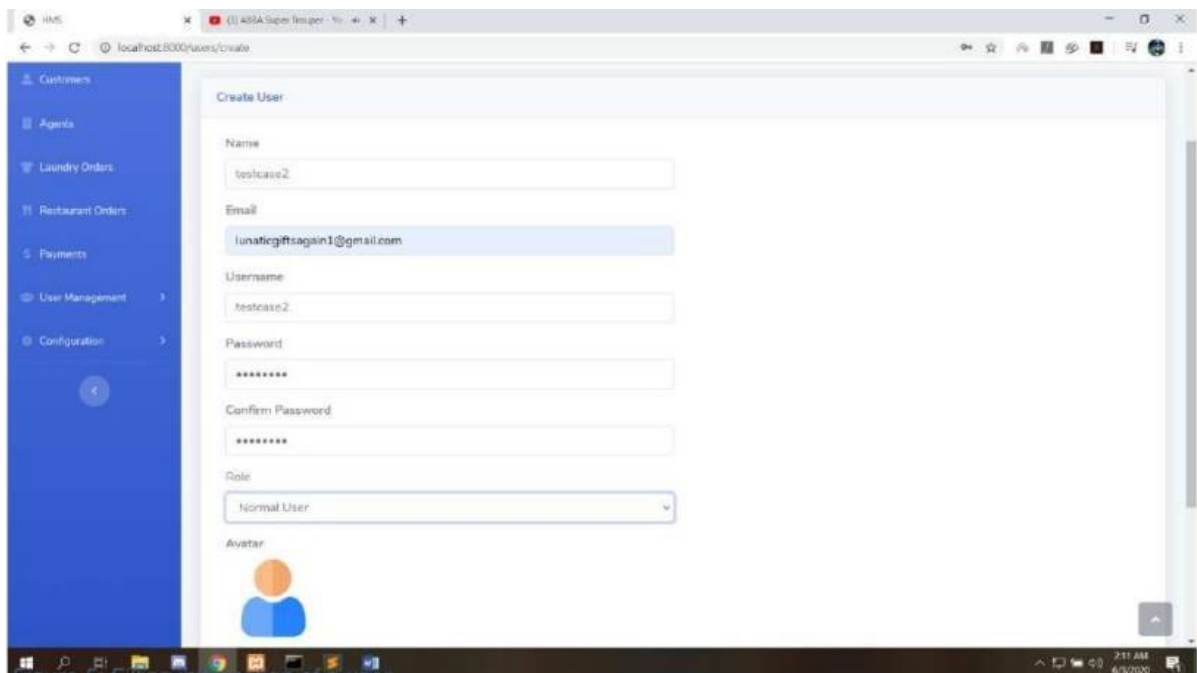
HMS
(1) ABBA Super Trouper - Yo
localhost:8000/users/create

Customers
Agents
Laundry Orders
Restaurant Orders
Payments
User Management
Configuration

Create User

Name
testcase2

Email
lunaticgiftsagain1@gmail.com

Username
testcase2

Password
********

Confirm Password
********

Role
Normal User

Avatar

2:11 AM
6/5/2020